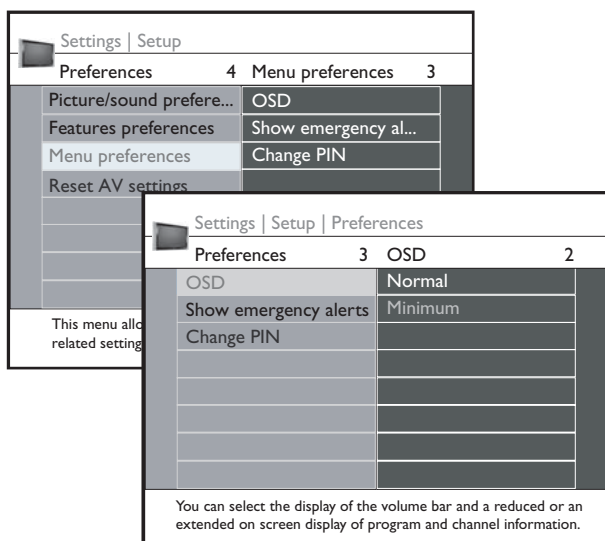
Settings | Setup

Preferences 4 Menu preferences 3

Picture/sound prefere...
Features preferences
Menu preferences
Reset AV settings

OSD
Show emergency al...
Change PIN

This menu allo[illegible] related setting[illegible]

Settings | Setup | Preferences

Preferences 3 OSD 2

OSD
Show emergency alerts
Change PIN

Normal
Minimum

You can select the display of the volume bar and a reduced or an extended on screen display of program and channel information.